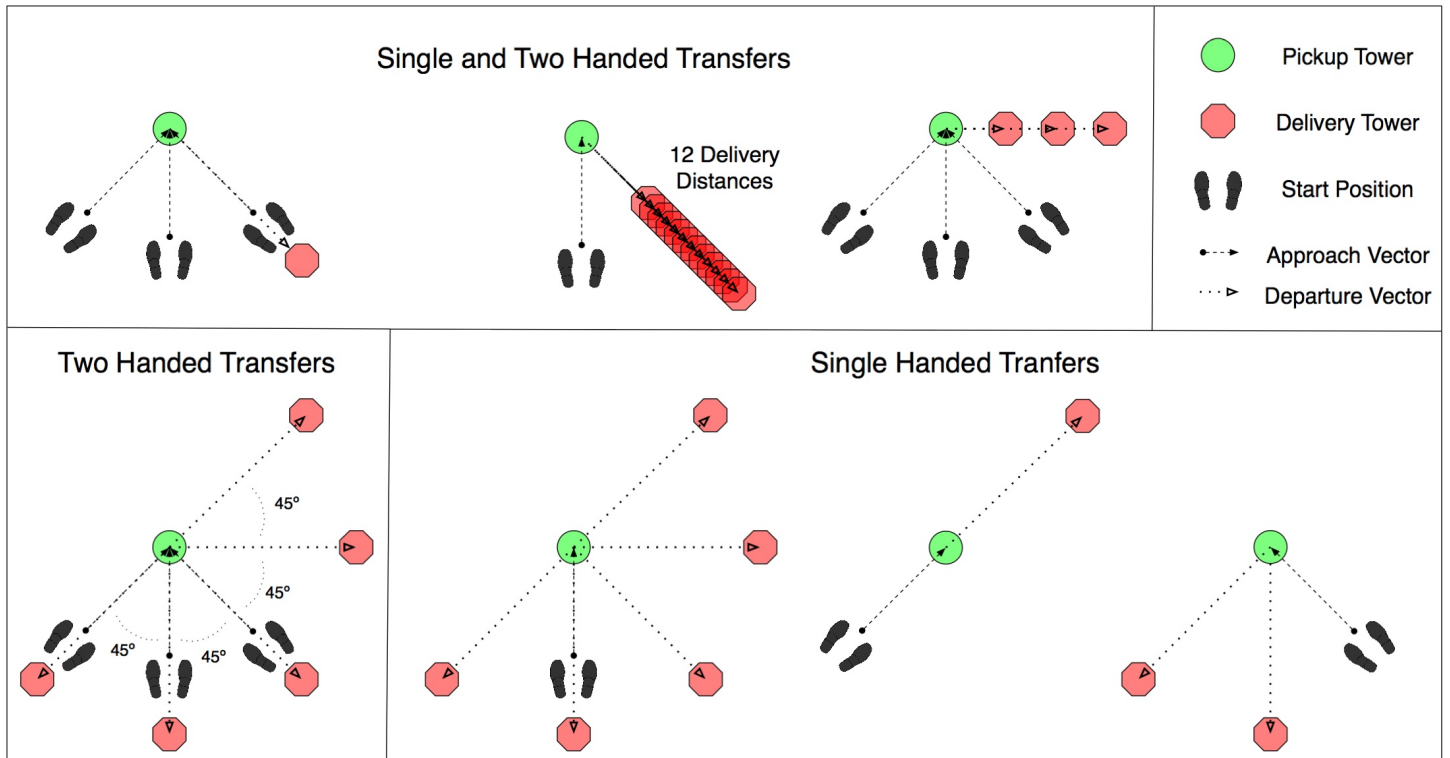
Single and Two Handed Transfers

12 Delivery Distances

Pickup Tower

Delivery Tower

Start Position

Approach Vector

Departure Vector

Two Handed Transfers

45°

45°

45°

45°

Single Handed Tranfers